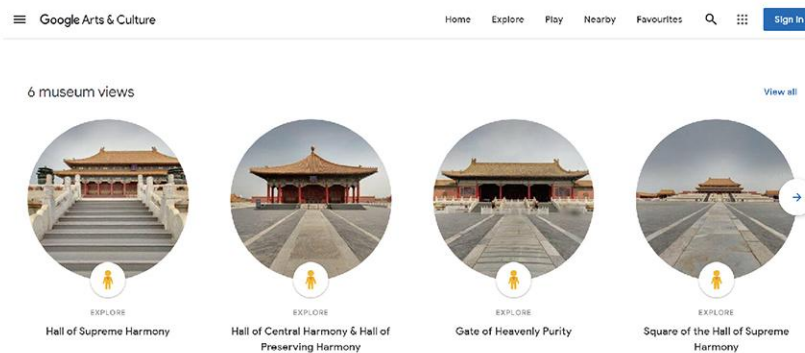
Google Arts & Culture

Home Explore Play Nearby Favourites Sign in

6 museum views

View all

EXPLORE
Hall of Supreme Harmony

EXPLORE
Hall of Central Harmony & Hall of Preserving Harmony

EXPLORE
Gate of Heavenly Purity

EXPLORE
Square of the Hall of Supreme Harmony